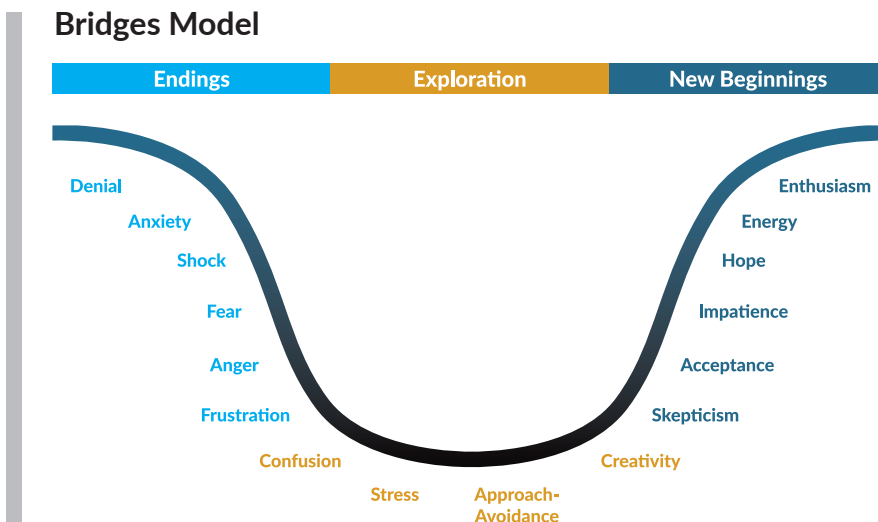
Bridges Model

Endings

Exploration

New Beginnings

Denial

Anxiety

Shock

Fear

Anger

Frustration

Confusion

Stress

Approach-Avoidance

Creativity

Skepticism

Acceptance

Impatience

Hope

Energy

Enthusiasm